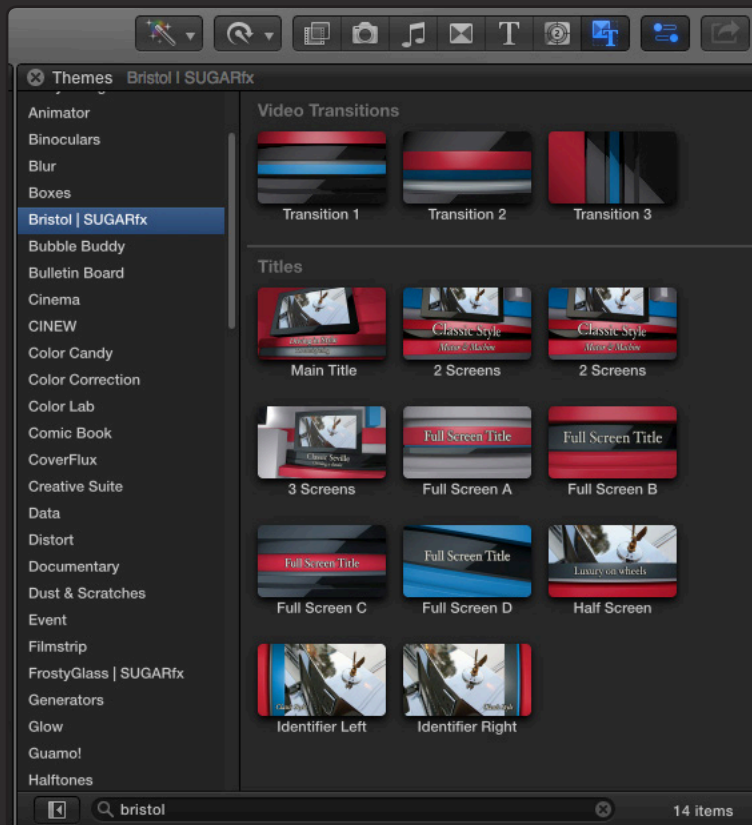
Themes Bristol | SUGARfx

Animator
Binoculars
Blur
Boxes
Bristol | SUGARfx
Bubble Buddy
Bulletin Board
Cinema
CINEW
Color Candy
Color Correction
Color Lab
Comic Book
CoverFlux
Creative Suite
Data
Distort
Documentary
Dust & Scratches
Event
Filmstrip
FrostyGlass | SUGARfx
Generators
Glow
Guamo!
Halftones

Video Transitions

Transition 1
Transition 2
Transition 3

Titles

Main Title
Classic Style
Mister & Madam
2 Screens
Classic Style
Mister & Madam
2 Screens
Classic Seville
3 Screens
Full Screen Title
Full Screen A
Full Screen Title
Full Screen B
Full Screen Title
Full Screen C
Full Screen Title
Full Screen D
Luxury on wheels
Half Screen
Identifier Left
Identifier Right

bristol
14 items